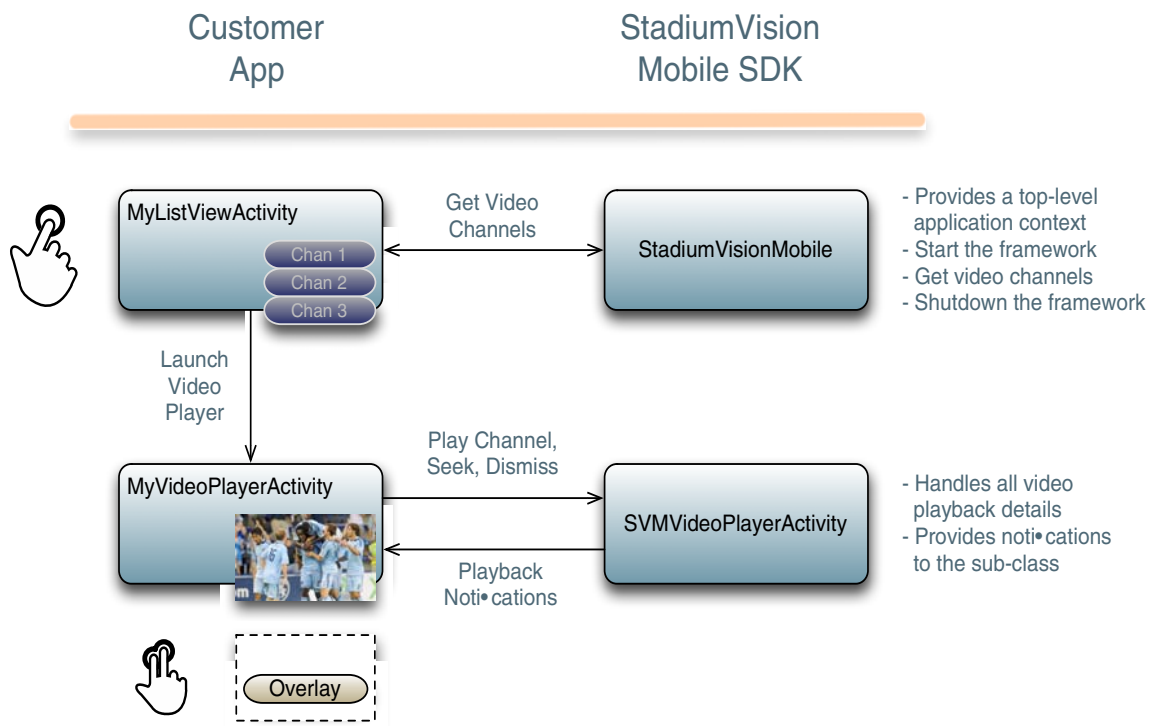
Customer App

StadiumVision Mobile SDK

MyListViewActivity

Chan 1
Chan 2
Chan 3

Get Video Channels

StadiumVisionMobile

- Provides a top-level application context
- Start the framework
- Get video channels
- Shutdown the framework

Launch Video Player

MyVideoPlayerActivity

Play Channel, Seek, Dismiss

SVMVideoPlayerActivity

Playback Noti• cations

- Handles all video playback details
- Provides noti• cations to the sub-class

Overlay